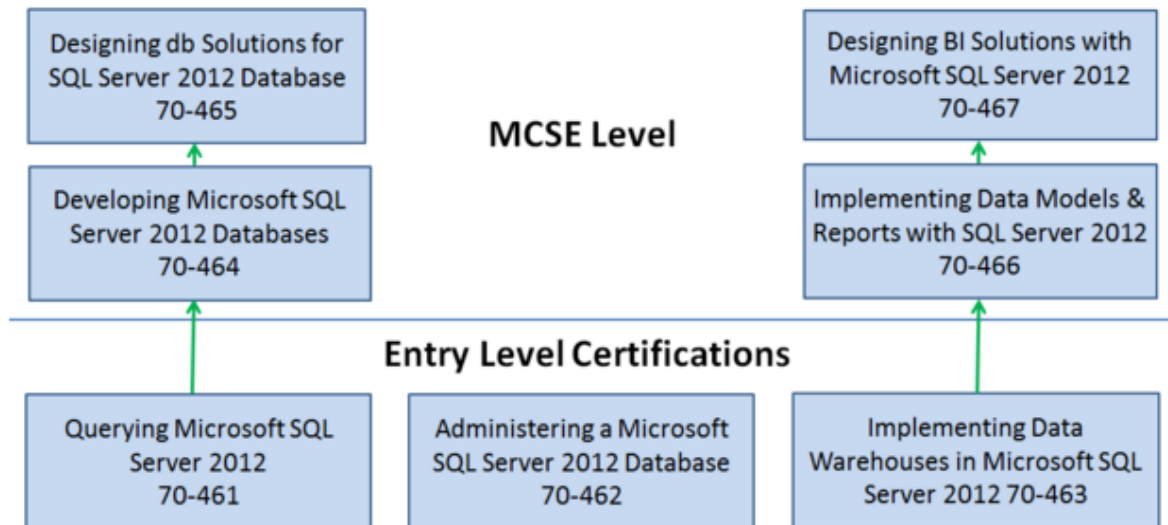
Designing db Solutions for SQL Server 2012 Database 70-465

MCSE Level

Designing BI Solutions with Microsoft SQL Server 2012 70-467

Developing Microsoft SQL Server 2012 Databases 70-464

Implementing Data Models & Reports with SQL Server 2012 70-466

Entry Level Certifications

Querying Microsoft SQL Server 2012 70-461

Administering a Microsoft SQL Server 2012 Database 70-462

Implementing Data Warehouses in Microsoft SQL Server 2012 70-463